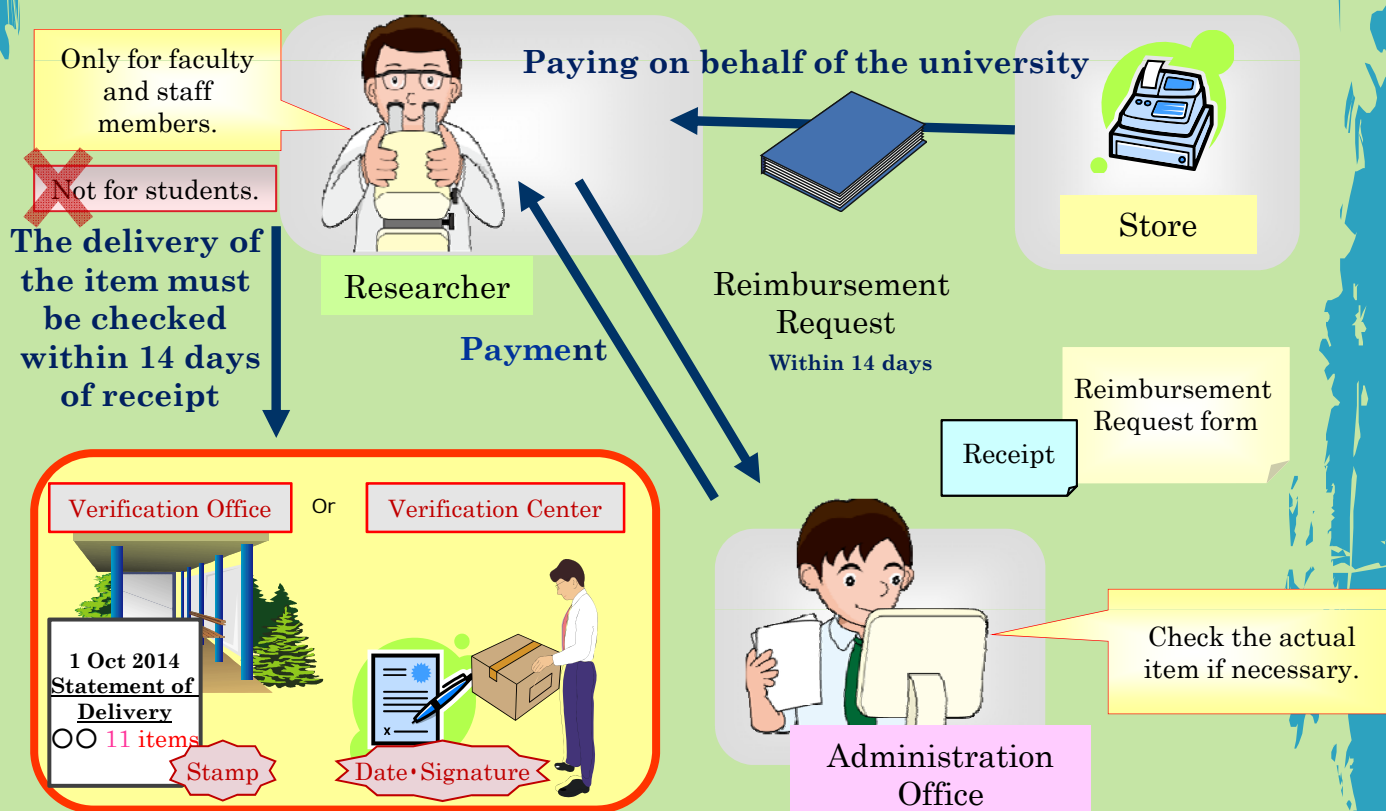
Only for faculty and staff members.

Not for students.

The delivery of the item must be checked within 14 days of receipt

Researcher

Paying on behalf of the university

Store

Reimbursement Request
Within 14 days

Payment

Reimbursement Request form

Receipt

Verification Office

Or

Verification Center

1 Oct 2014
Statement of Delivery
○○ 11 items

Stamp

Date・Signature

Check the actual item if necessary.

Administration Office